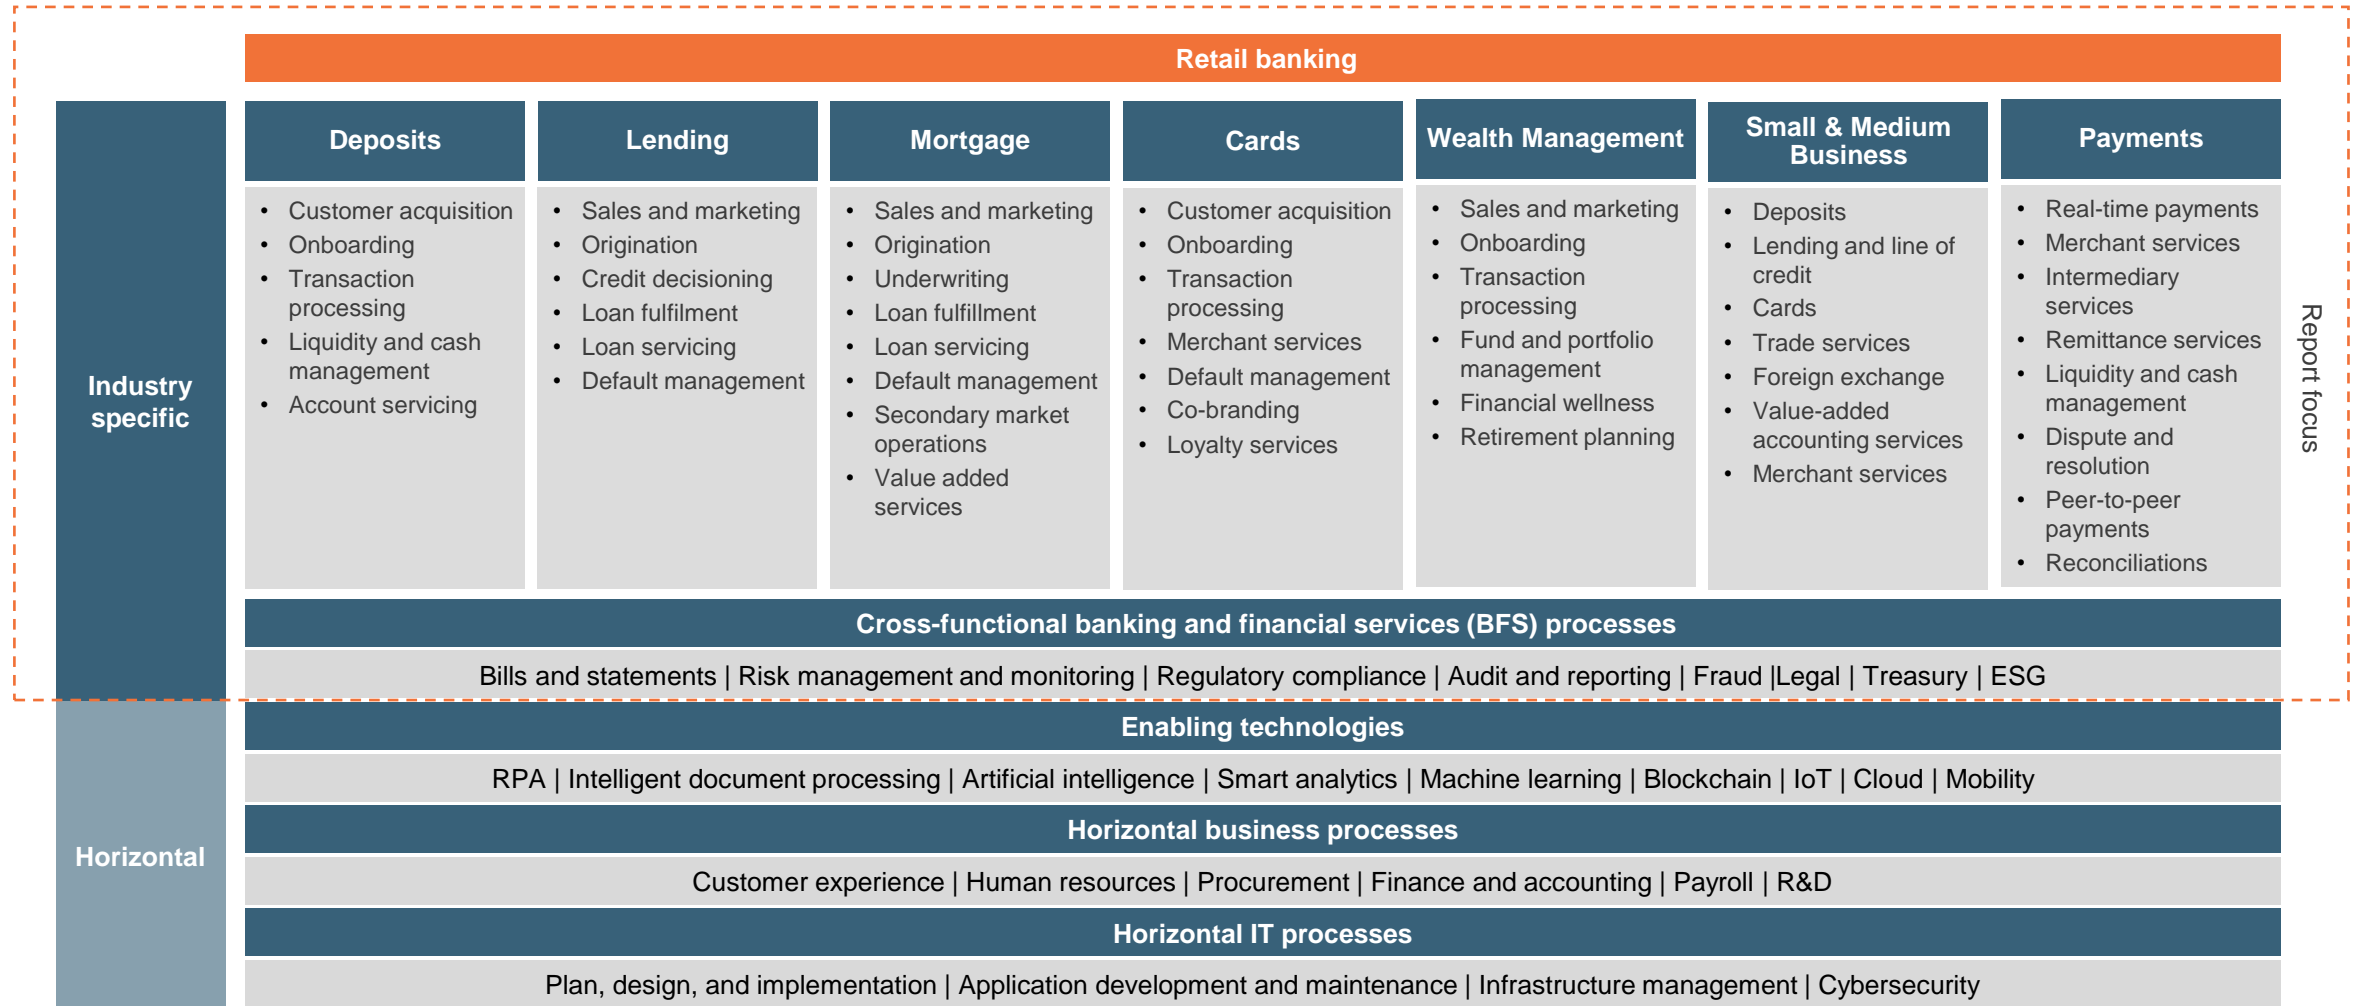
Retail banking

Industry specific

Deposits
- Customer acquisition
- Onboarding
- Transaction processing
- Liquidity and cash management
- Account servicing

Lending
- Sales and marketing
- Origination
- Credit decisioning
- Loan fulfilment
- Loan servicing
- Default management

Mortgage
- Sales and marketing
- Origination
- Underwriting
- Loan fulfillment
- Loan servicing
- Default management
- Secondary market operations
- Value added services

Cards
- Customer acquisition
- Onboarding
- Transaction processing
- Merchant services
- Default management
- Co-branding
- Loyalty services

Wealth Management
- Sales and marketing
- Onboarding
- Transaction processing
- Fund and portfolio management
- Financial wellness
- Retirement planning

Small & Medium Business
- Deposits
- Lending and line of credit
- Cards
- Trade services
- Foreign exchange
- Value-added accounting services
- Merchant services

Payments
- Real-time payments
- Merchant services
- Intermediary services
- Remittance services
- Liquidity and cash management
- Dispute and resolution
- Peer-to-peer payments
- Reconciliations

Report focus

Cross-functional banking and financial services (BFS) processes

Bills and statements | Risk management and monitoring | Regulatory compliance | Audit and reporting | Fraud |Legal | Treasury | ESG

Horizontal

Enabling technologies

RPA | Intelligent document processing | Artificial intelligence | Smart analytics | Machine learning | Blockchain | IoT | Cloud | Mobility

Horizontal business processes

Customer experience | Human resources | Procurement | Finance and accounting | Payroll | R&D

Horizontal IT processes

Plan, design, and implementation | Application development and maintenance | Infrastructure management | Cybersecurity